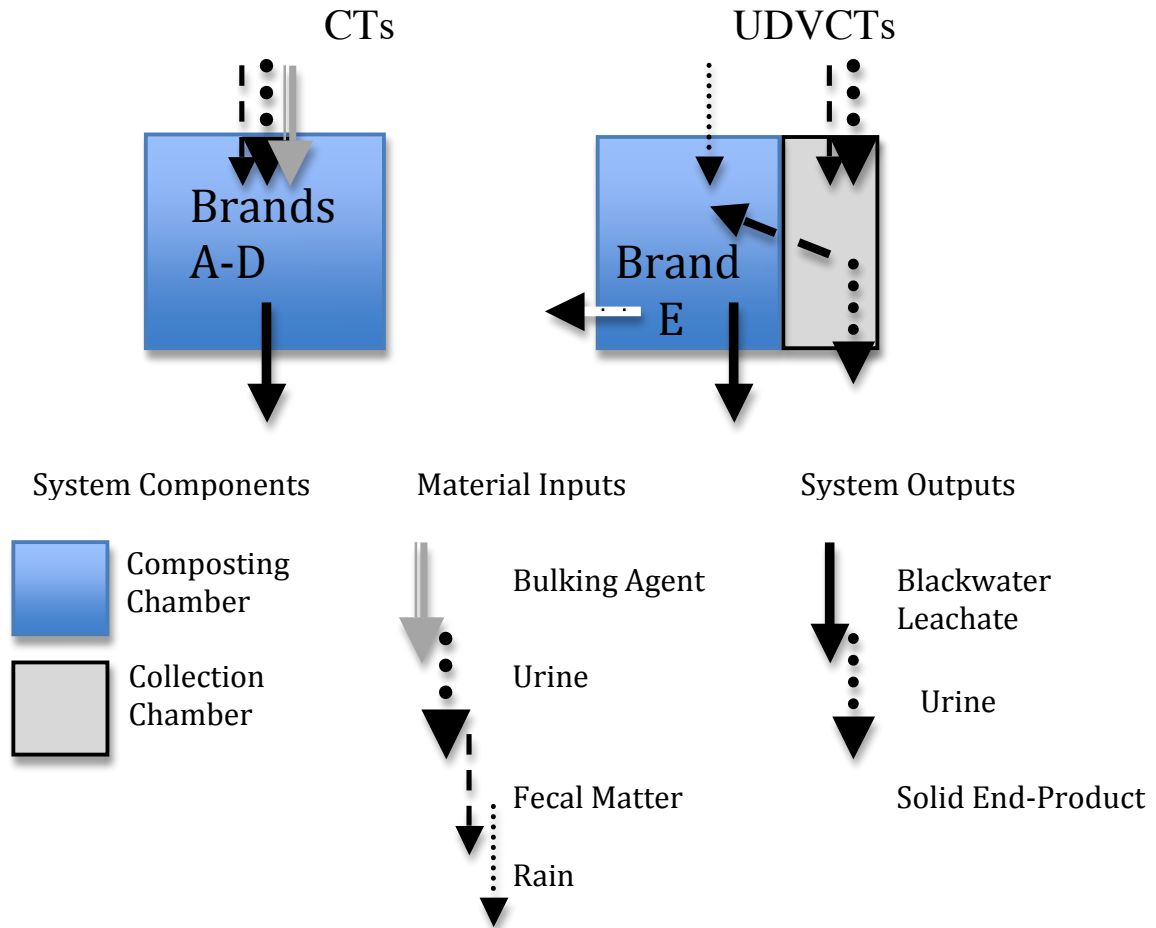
CTs

UDVCTs

Brands A-D

Brand E

System Components

Composting Chamber

Collection Chamber

Material Inputs

Bulking Agent

Urine

Fecal Matter

Rain

System Outputs

Blackwater Leachate

Urine

Solid End-Product